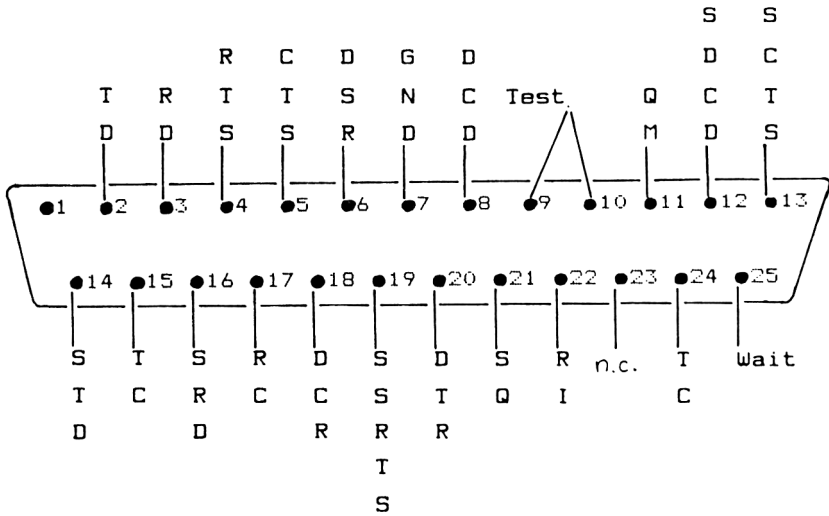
TD 2
RD 3
RTS 4
CTS 5
DSR 6
GND 7
DCD 8
Test 9 10
QM 11
SDCD 12
SCTS 13

1 2 3 4 5 6 7 8 9 10 11 12 13

14 15 16 17 18 19 20 21 22 23 24 25

STD 14
TC 15
SRD 16
RC 17
DCR 18
SSRTS 19
DTR 20
SQ 21
RI 22
n.c. 23
TC 24
Wait 25